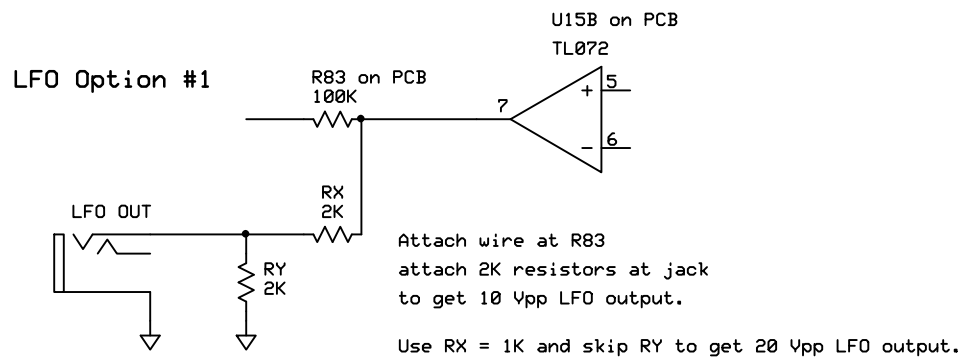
LFO Option #1

U15B on PCB
TL072

R83 on PCB
100K

7

5

+

6

−

RX
2K

LFO OUT

RY
2K

Attach wire at R83
attach 2K resistors at jack
to get 10 Vpp LFO output.

Use RX = 1K and skip RY to get 20 Vpp LFO output.